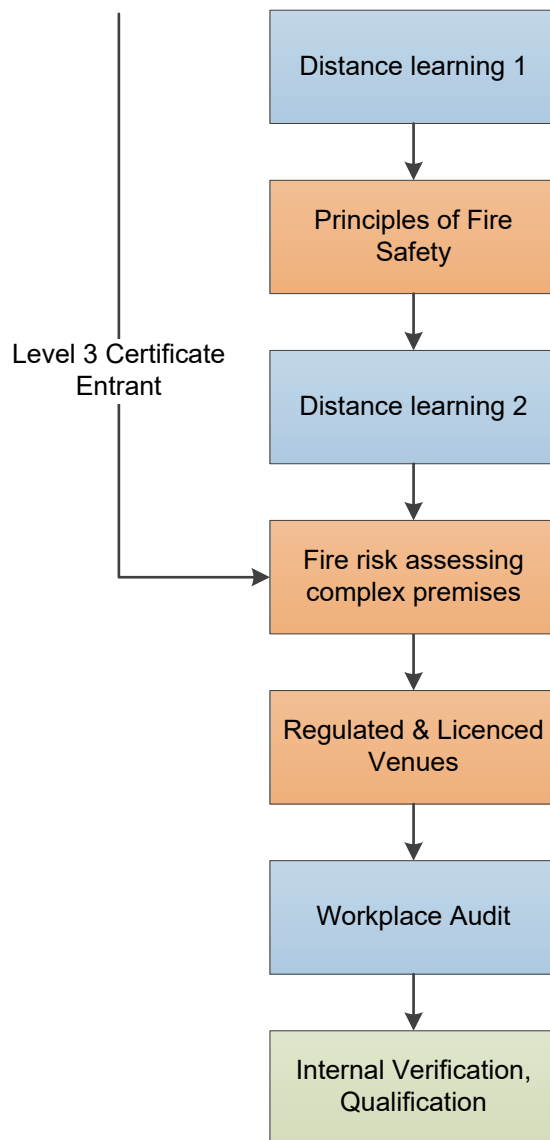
Distance learning 1

Principles of Fire Safety

Level 3 Certificate Entrant

Distance learning 2

Fire risk assessing complex premises

Regulated & Licenced Venues

Workplace Audit

Internal Verification, Qualification